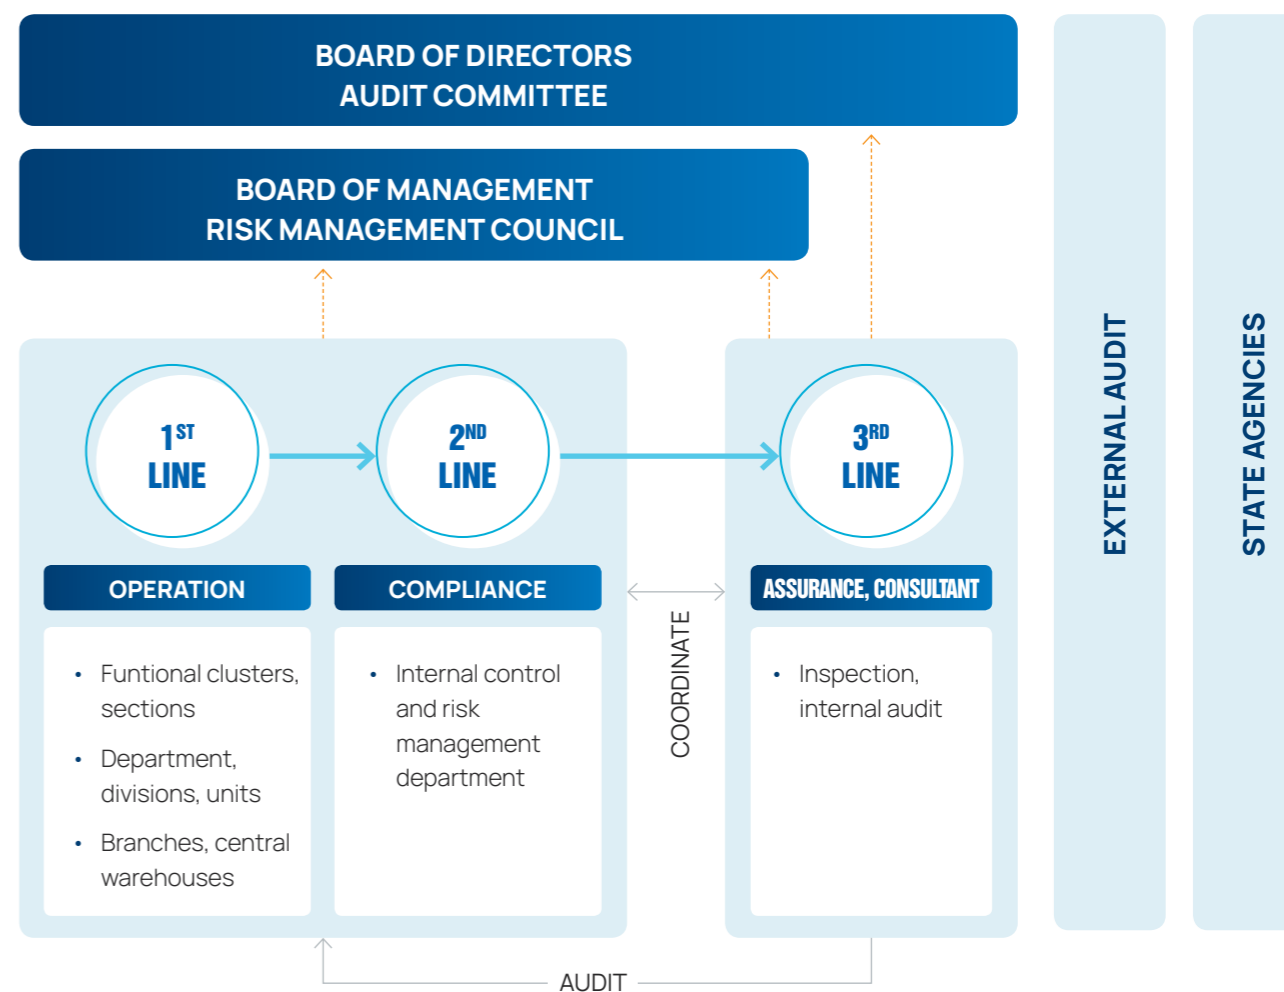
BOARD OF DIRECTORS
AUDIT COMMITTEE

BOARD OF MANAGEMENT
RISK MANAGEMENT COUNCIL

1$^{ST}$ LINE

2$^{ND}$ LINE

3$^{RD}$ LINE

OPERATION

COMPLIANCE

ASSURANCE, CONSULTANT

• Funtional clusters, sections
• Department, divisions, units
• Branches, central warehouses

• Internal control and risk management department

COORDINATE

• Inspection, internal audit

EXTERNAL AUDIT

STATE AGENCIES

AUDIT